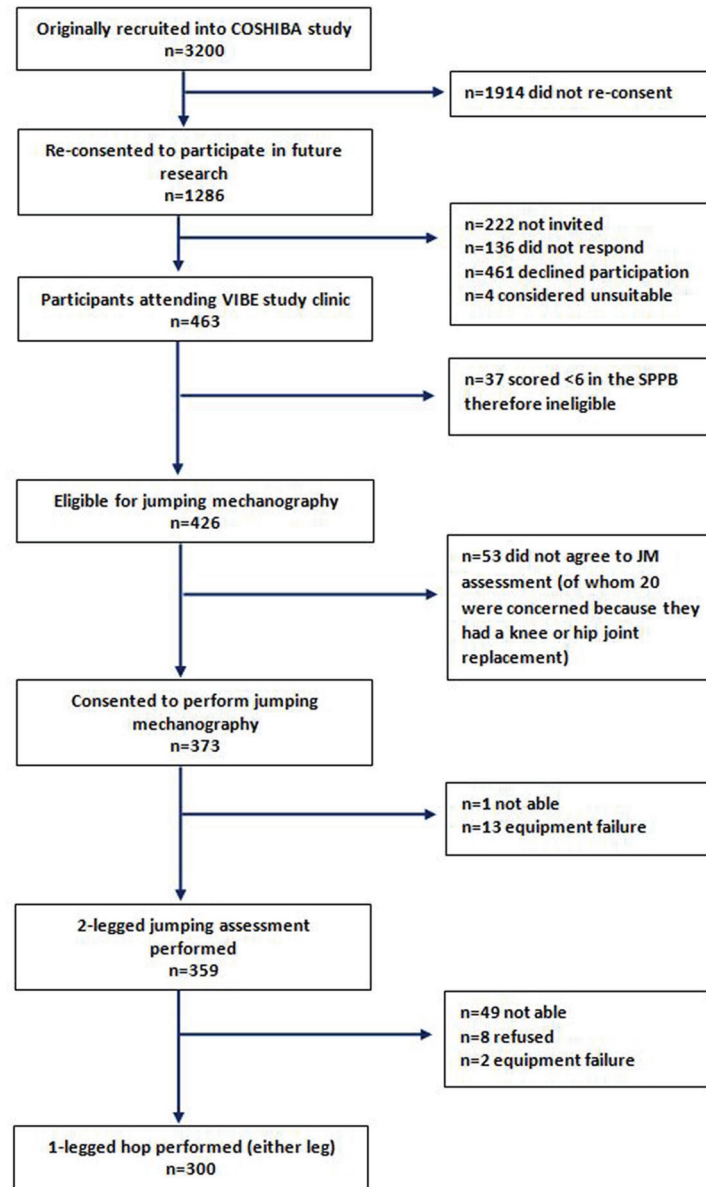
Originally recruited into COSHIBA study
n=3200

n=1914 did not re-consent

Re-consented to participate in future research
n=1286

n=222 not invited
n=136 did not respond
n=461 declined participation
n=4 considered unsuitable

Participants attending VIBE study clinic
n=463

n=37 scored <6 in the SPPB therefore ineligible

Eligible for jumping mechanography
n=426

n=53 did not agree to JM assessment (of whom 20 were concerned because they had a knee or hip joint replacement)

Consented to perform jumping mechanography
n=373

n=1 not able
n=13 equipment failure

2-legged jumping assessment performed
n=359

n=49 not able
n=8 refused
n=2 equipment failure

1-legged hop performed (either leg)
n=300